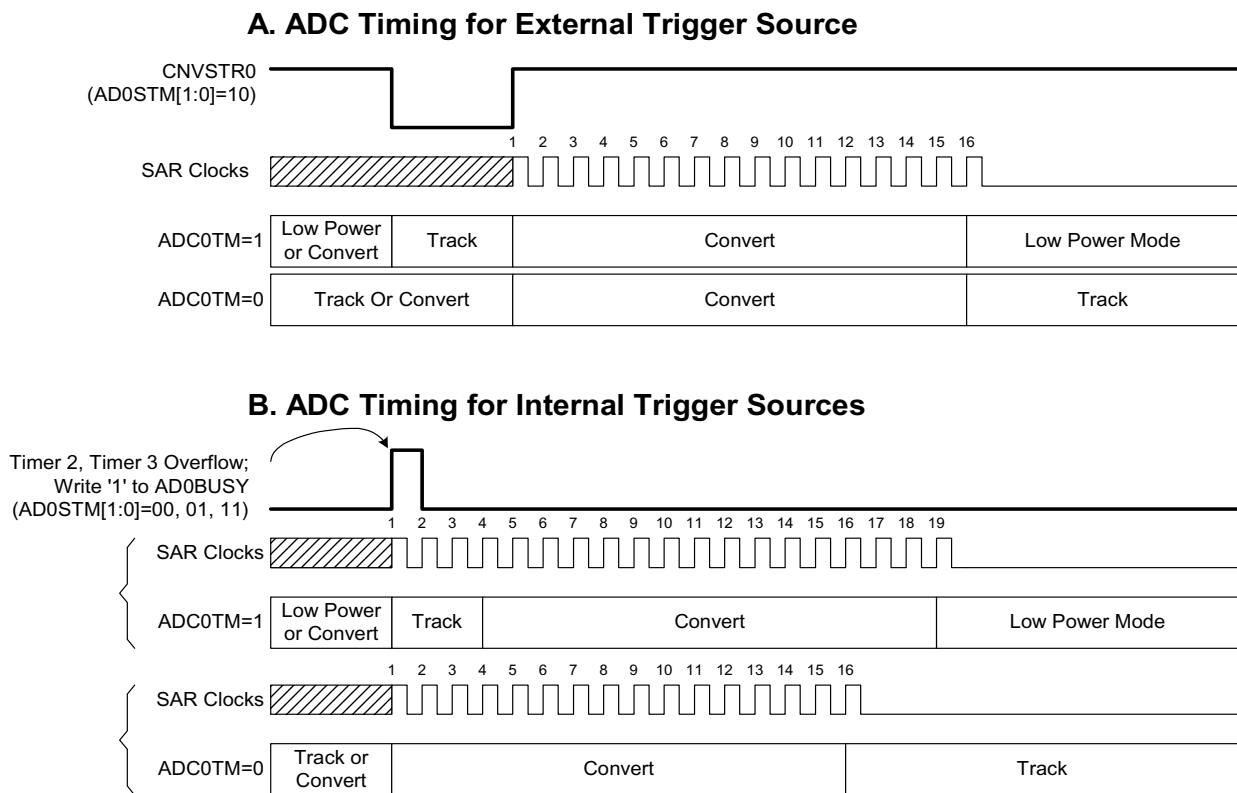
A. ADC Timing for External Trigger Source

CNVSTR0 (AD0STM[1:0]=10)

1 2 3 4 5 6 7 8 9 10 11 12 13 14 15 16

SAR Clocks

ADC0TM=1 Low Power or Convert Track Convert Low Power Mode

ADC0TM=0 Track Or Convert Convert Track

B. ADC Timing for Internal Trigger Sources

Timer 2, Timer 3 Overflow; Write '1' to AD0BUSY (AD0STM[1:0]=00, 01, 11)

1 2 3 4 5 6 7 8 9 10 11 12 13 14 15 16 17 18 19

SAR Clocks

ADC0TM=1 Low Power or Convert Track Convert Low Power Mode

1 2 3 4 5 6 7 8 9 10 11 12 13 14 15 16

SAR Clocks

ADC0TM=0 Track or Convert Convert Track